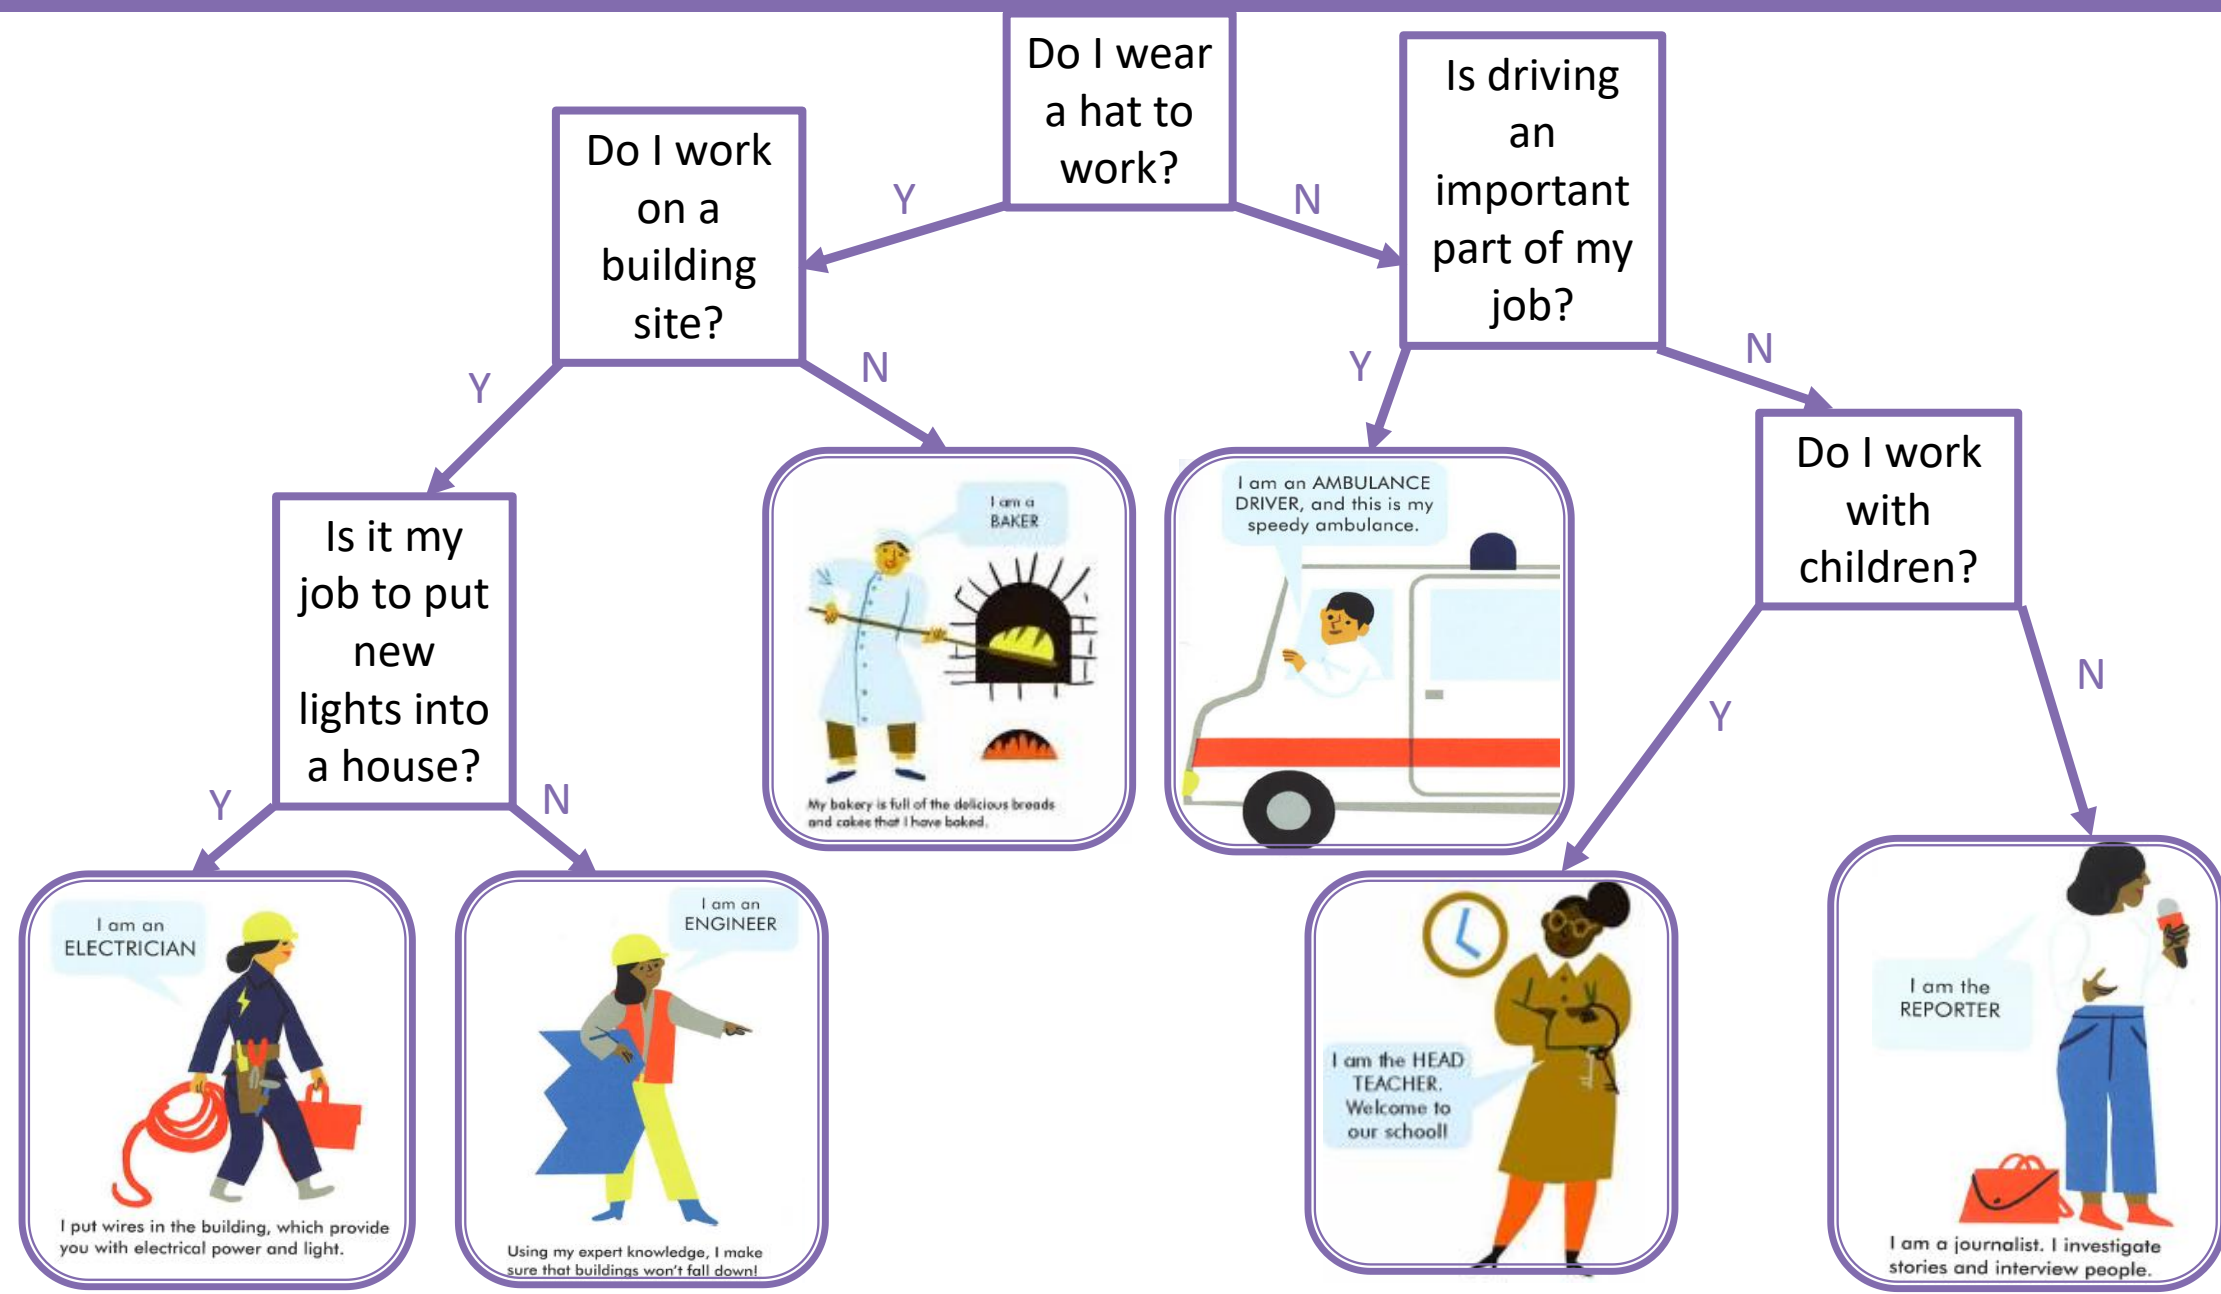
Do I wear a hat to work?

Y

N

Do I work on a building site?

Is driving an important part of my job?

Y

N

Y

N

Is it my job to put new lights into a house?

I am a BAKER

My bakery is full of the delicious breads and cakes that I have baked.

I am an AMBULANCE DRIVER, and this is my speedy ambulance.

Do I work with children?

Y

N

Y

N

I am an ELECTRICIAN

I put wires in the building, which provide you with electrical power and light.

I am an ENGINEER

Using my expert knowledge, I make sure that buildings won't fall down!

I am the HEAD TEACHER. Welcome to our school!

I am the REPORTER

I am a journalist. I investigate stories and interview people.